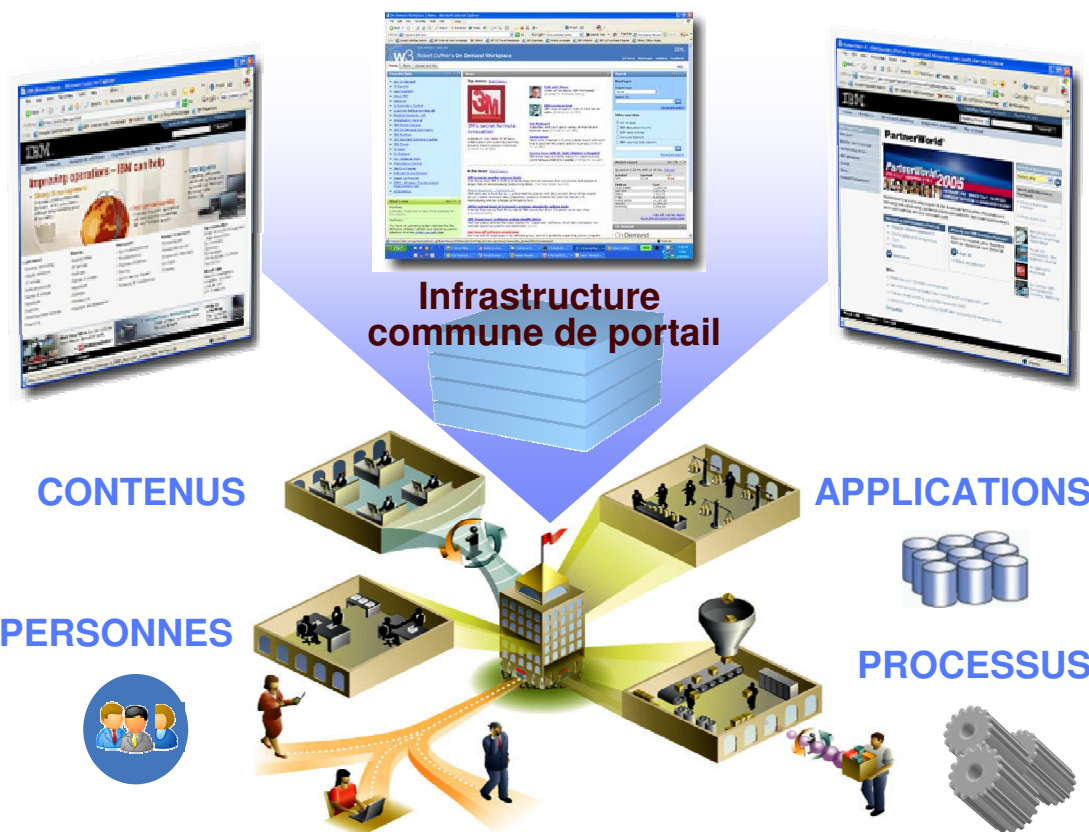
Infrastructure commune de portail

CONTENUS

APPLICATIONS

PERSONNES

PROCESSUS

IBM

Improving operations – IBM can help

w3

Robert Duffner's On Demand Workplace

3M's secret formula: innovation

On Demand

IBM

PartnerWorld

PartnerWorld 2005